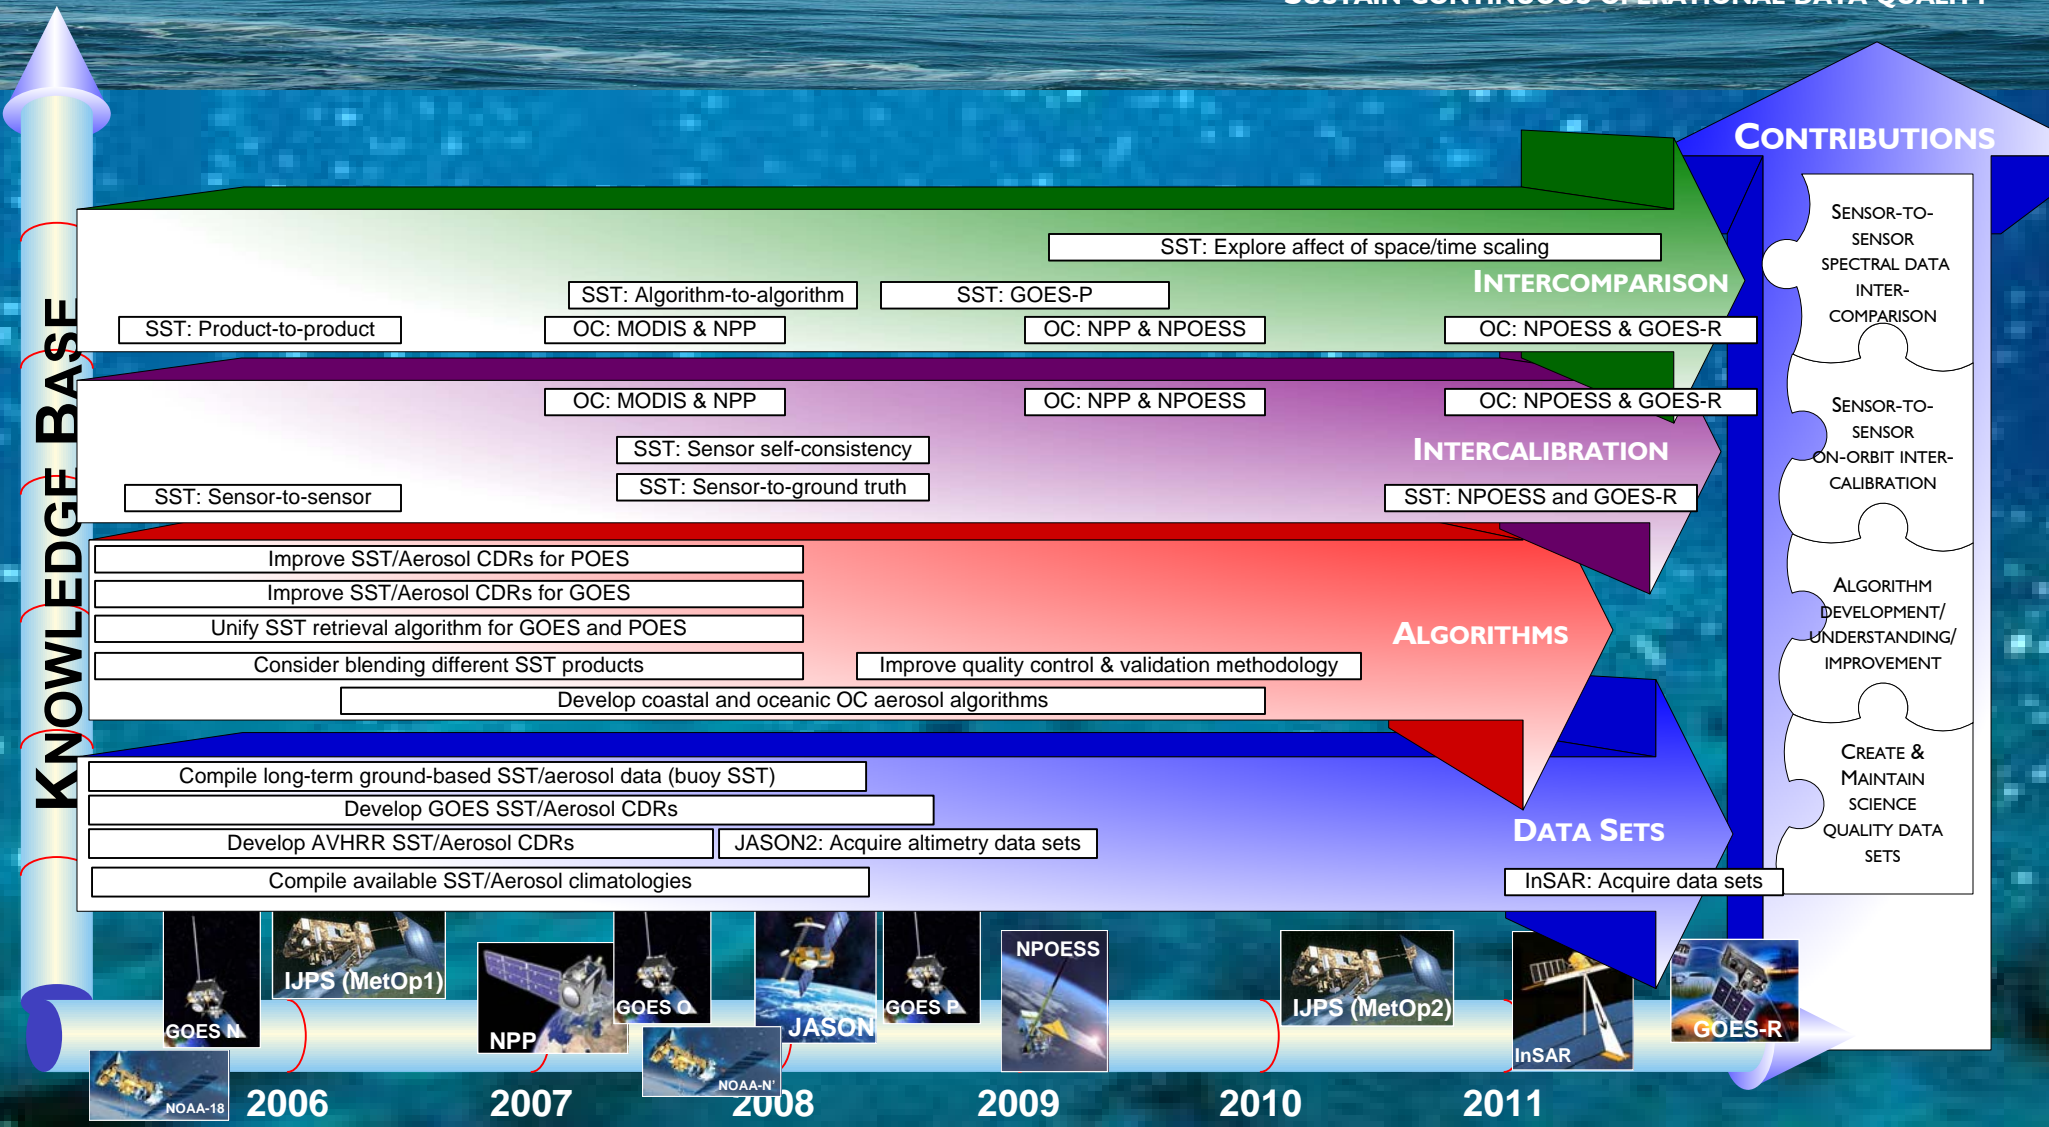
KNOWLEDGE BASE

CONTRIBUTIONS

SENSOR-TO-SENSOR SPECTRAL DATA INTER-COMPARISON

SENSOR-TO-SENSOR ON-ORBIT INTER-CALIBRATION

ALGORITHM DEVELOPMENT/ UNDERSTANDING/ IMPROVEMENT

CREATE & MAINTAIN SCIENCE QUALITY DATA SETS

SST: Explore affect of space/time scaling
INTERCOMPARISON
SST: Algorithm-to-algorithm
SST: GOES-P
SST: Product-to-product
OC: MODIS & NPP
OC: NPP & NPOESS
OC: NPOESS & GOES-R

OC: MODIS & NPP
OC: NPP & NPOESS
OC: NPOESS & GOES-R
SST: Sensor self-consistency
INTERCALIBRATION
SST: Sensor-to-sensor
SST: Sensor-to-ground truth
SST: NPOESS and GOES-R

Improve SST/Aerosol CDRs for POES
Improve SST/Aerosol CDRs for GOES
Unify SST retrieval algorithm for GOES and POES
ALGORITHMS
Consider blending different SST products
Improve quality control & validation methodology
Develop coastal and oceanic OC aerosol algorithms

Compile long-term ground-based SST/aerosol data (buoy SST)
Develop GOES SST/Aerosol CDRs
Develop AVHRR SST/Aerosol CDRs
JASON2: Acquire altimetry data sets
DATA SETS
Compile available SST/Aerosol climatologies
InSAR: Acquire data sets

GOES N
IJPS (MetOp1)
NPP
GOES O
JASON
GOES P
NPOESS
IJPS (MetOp2)
InSAR
GOES-R
NOAA-18
NOAA-N'

2006
2007
2008
2009
2010
2011